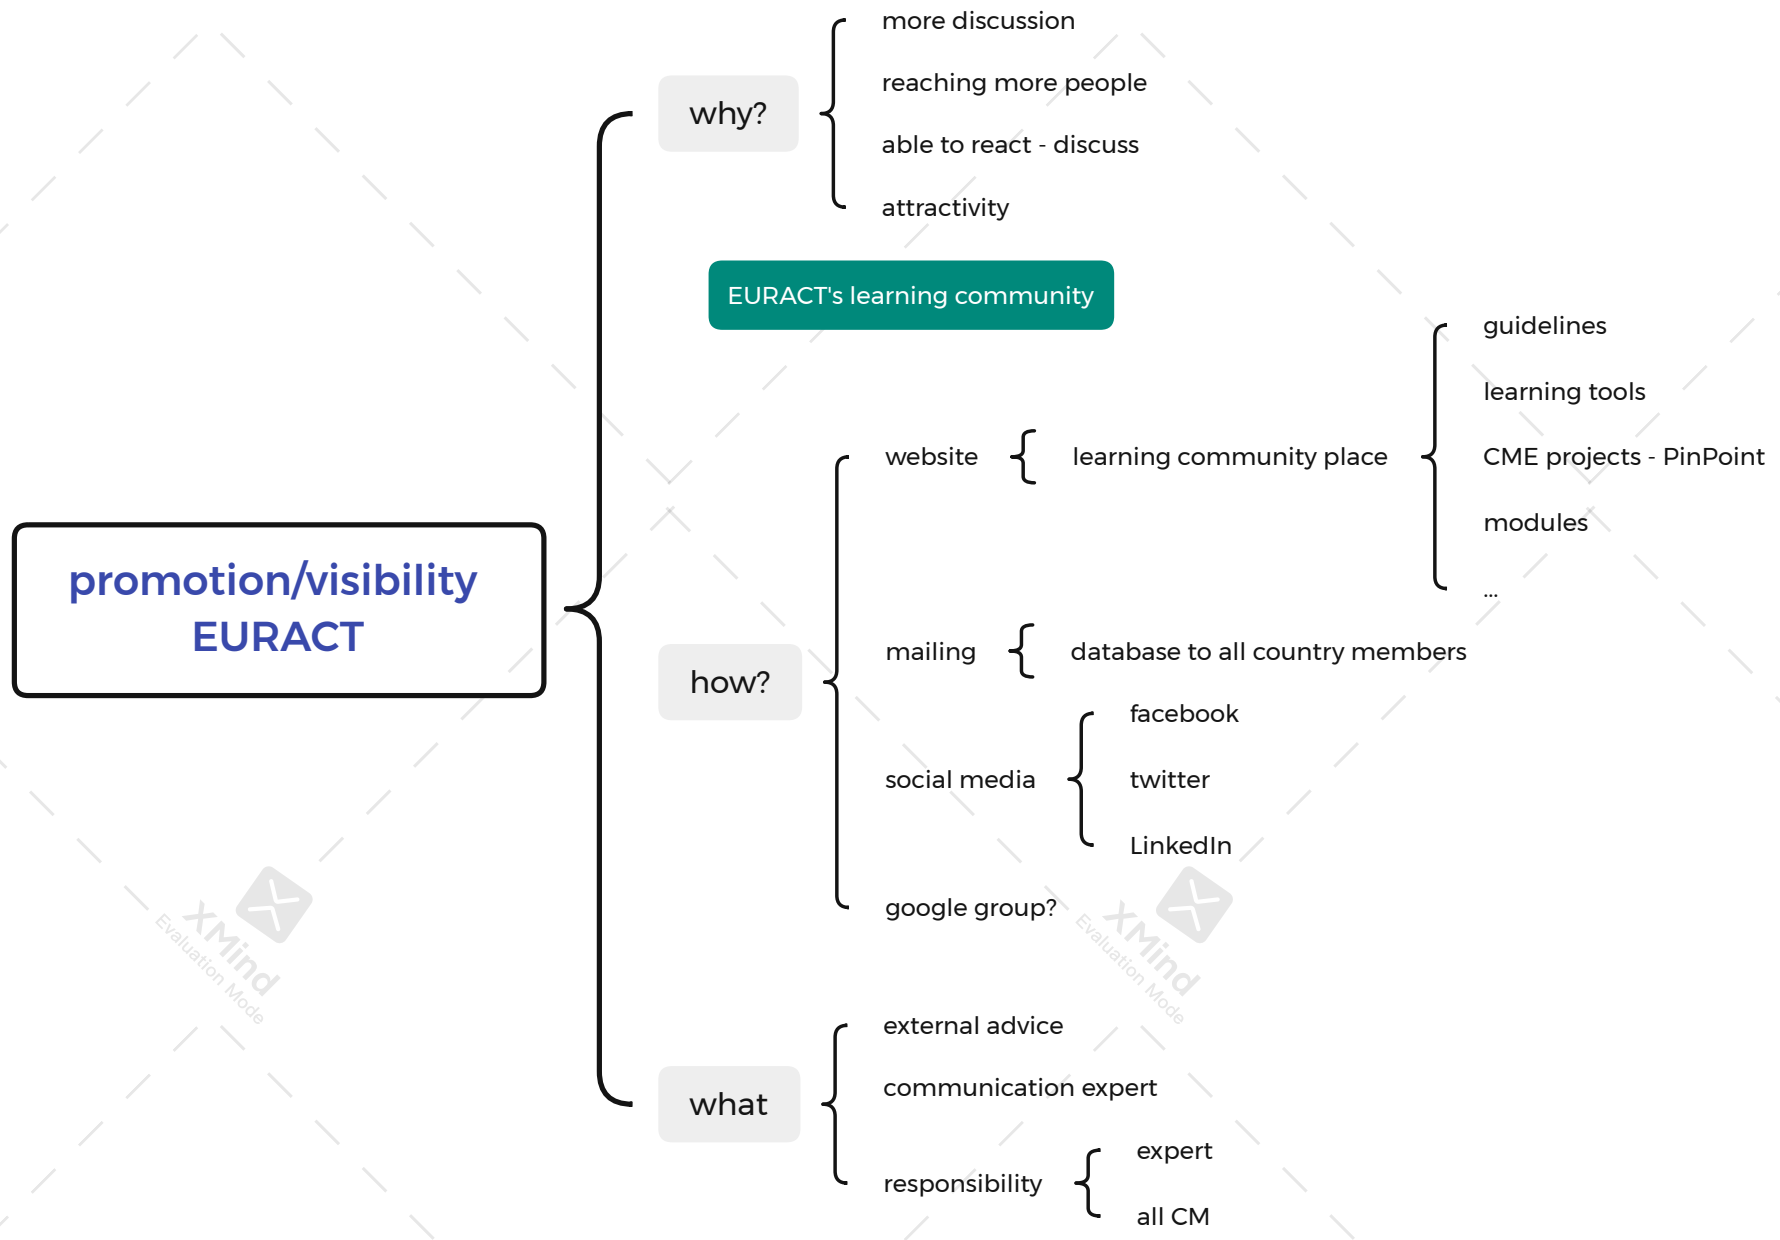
promotion/visibility EURACT

why?

more discussion

reaching more people

able to react - discuss

attractivity

EURACT's learning community

how?

website

learning community place

guidelines

learning tools

CME projects - PinPoint

modules

...

mailing

database to all country members

social media

facebook

twitter

LinkedIn

google group?

what

external advice

communication expert

responsibility

expert

all CM

XMind Evaluation Mode

XMind Evaluation Mode